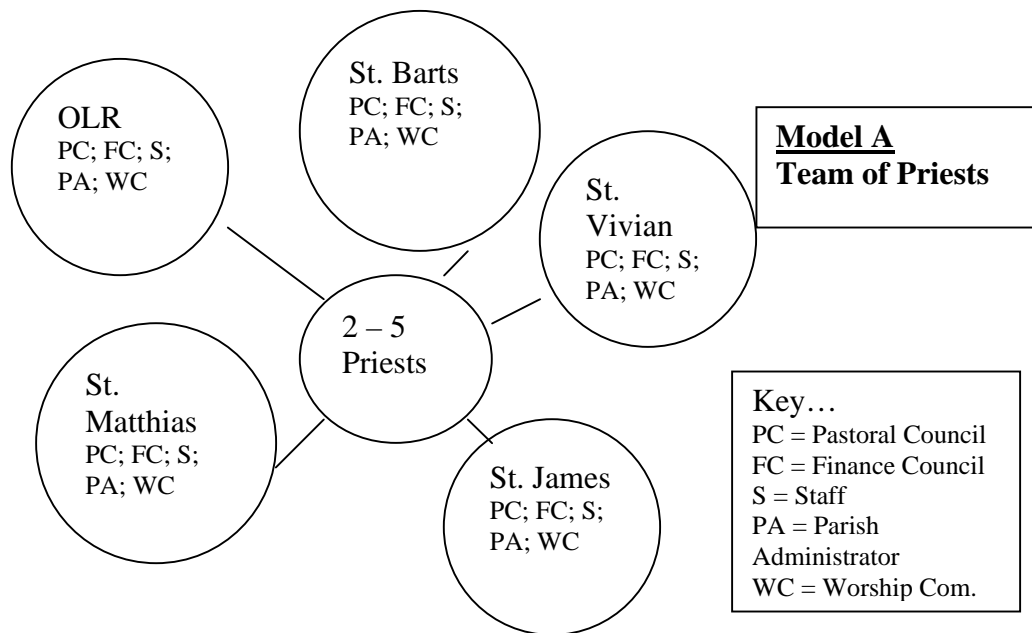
St. Barts
PC; FC; S; PA; WC

OLR
PC; FC; S; PA; WC

Model A
Team of Priests

St. Vivian
PC; FC; S; PA; WC

2 – 5 Priests

St. Matthias
PC; FC; S; PA; WC

St. James
PC; FC; S; PA; WC

Key…
PC = Pastoral Council
FC = Finance Council
S = Staff
PA = Parish Administrator
WC = Worship Com.